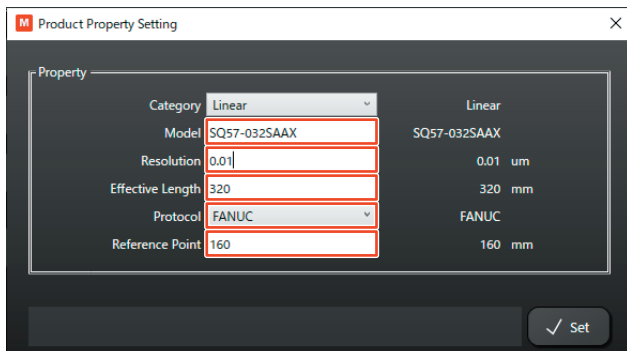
M Product Property Setting ×

Property

Category Linear Linear

Model SQ57-032SAAX SQ57-032SAAX

Resolution 0.01 0.01 um

Effective Length 320 320 mm

Protocol FANUC FANUC

Reference Point 160 160 mm

✓ Set